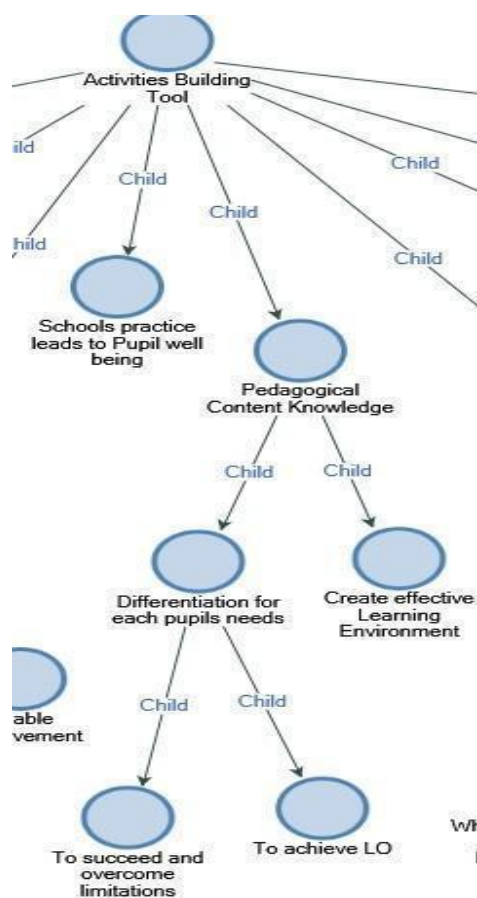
Activities Building Tool

ild

Child

hild

Child

Child

Child

Schools practice leads to Pupil well being

Pedagogical Content Knowledge

Child

Child

Differentiation for each pupils needs

Create effective Learning Environment

able vement

Child

Child

To succeed and overcome limitations

To achieve LO

Wh